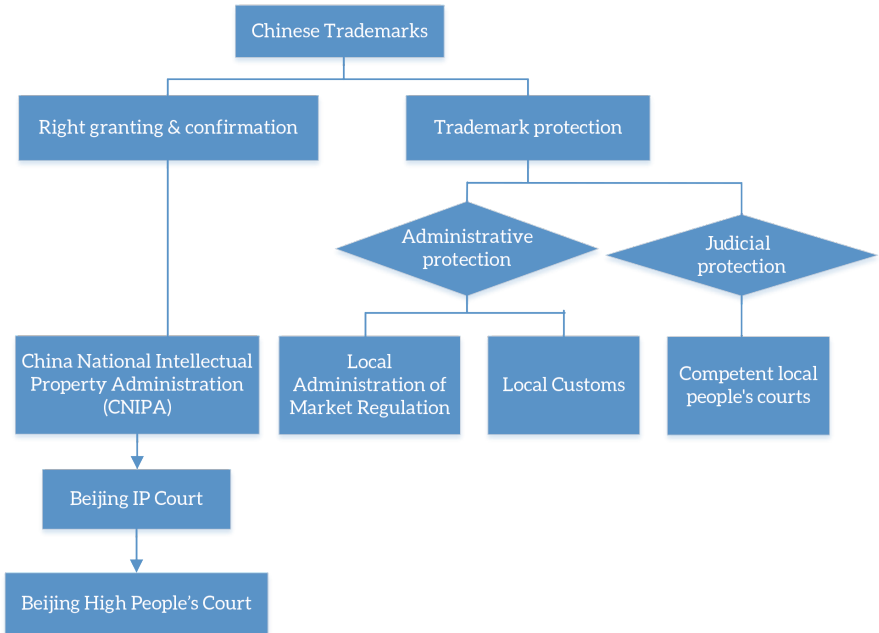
Chinese Trademarks

Right granting & confirmation

Trademark protection

Administrative protection

Judicial protection

China National Intellectual Property Administration (CNIPA)

Local Administration of Market Regulation

Local Customs

Competent local people's courts

Beijing IP Court

Beijing High People's Court